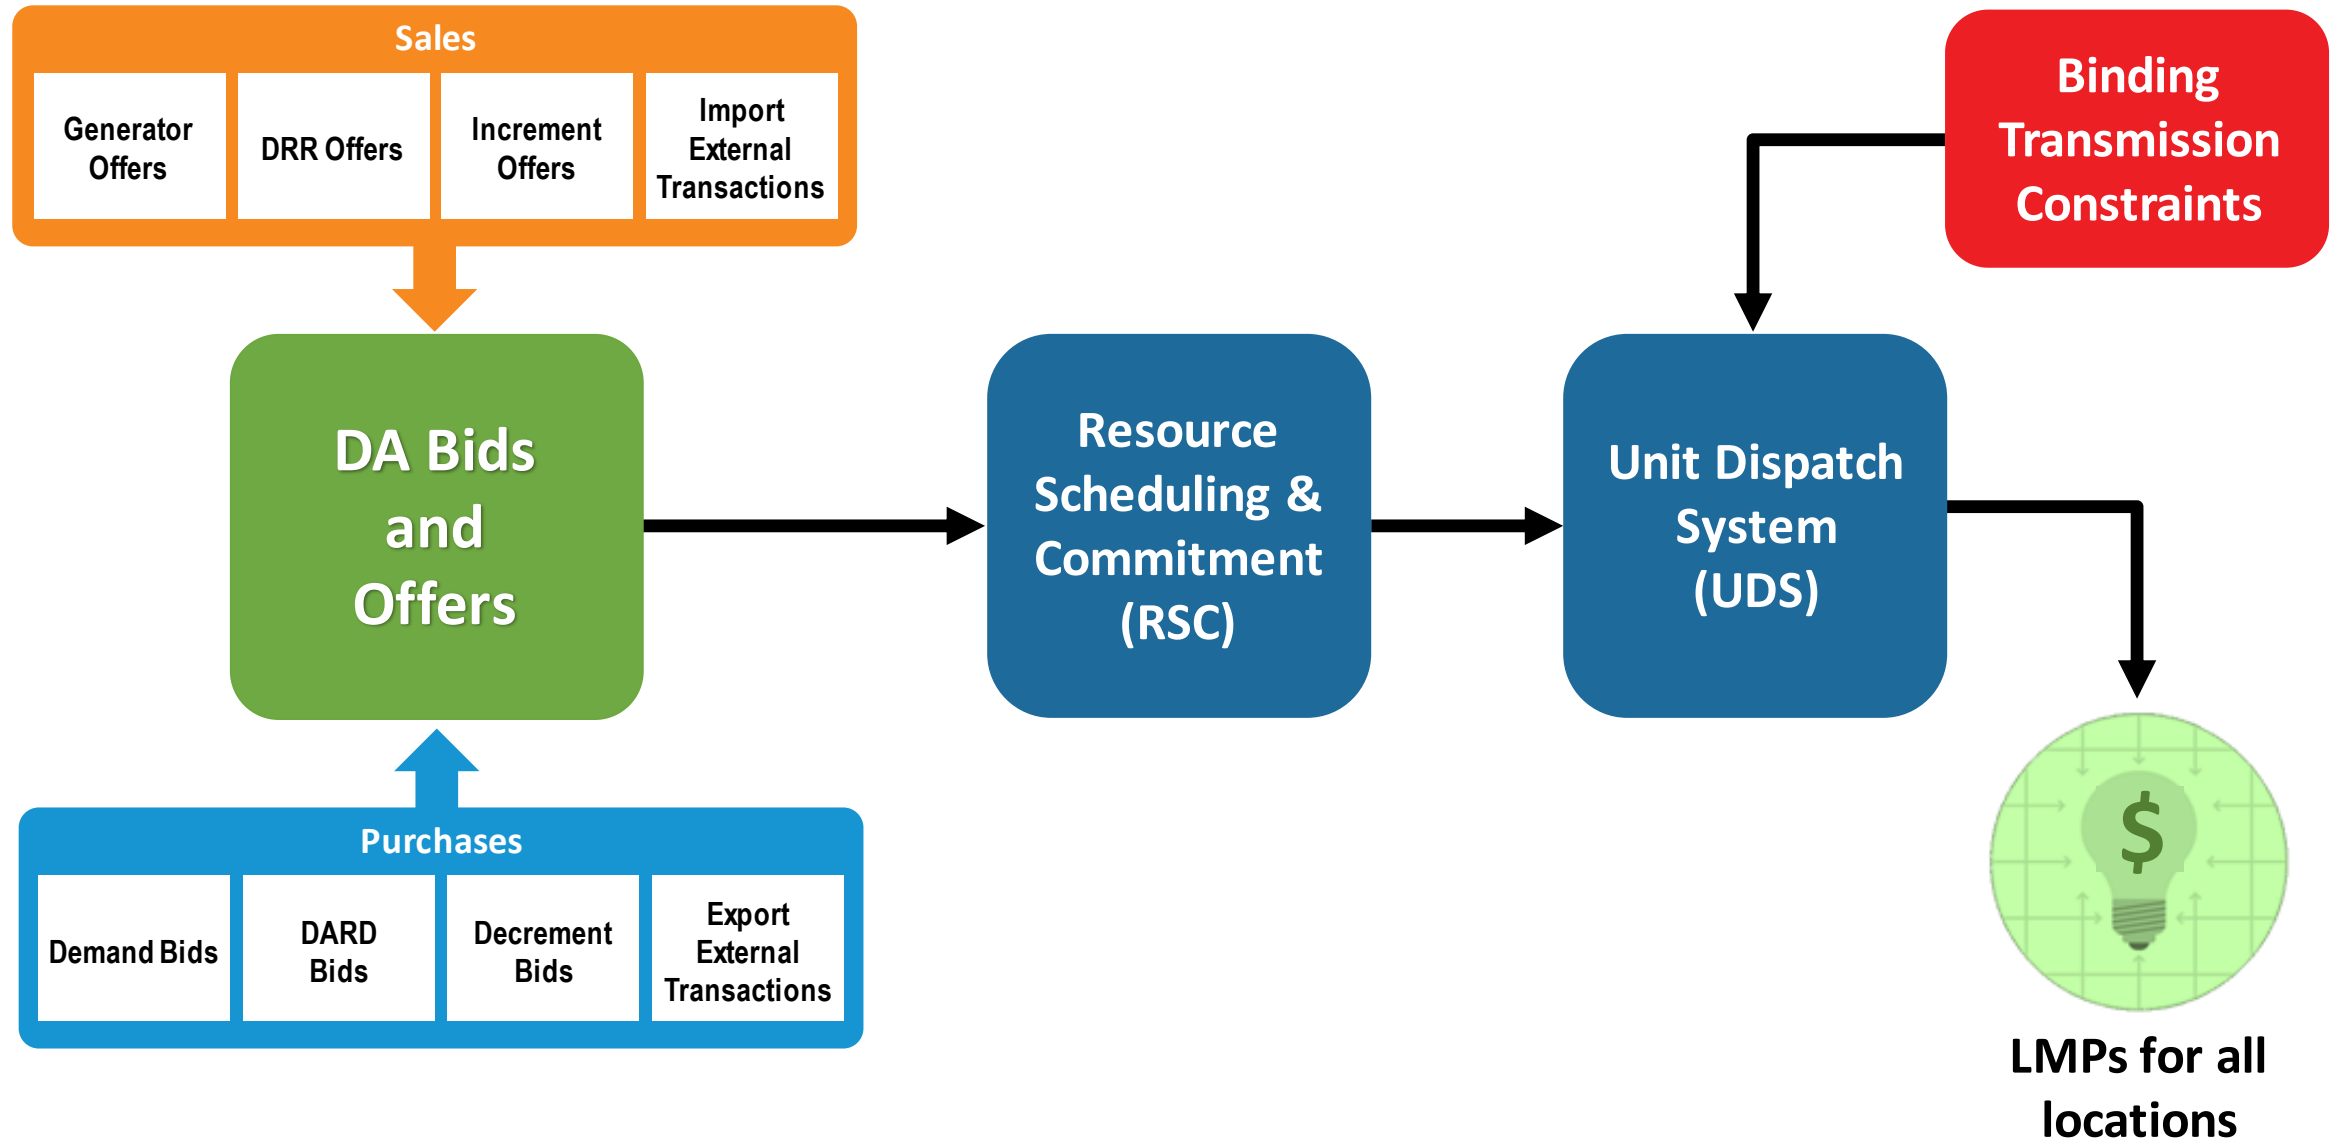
Sales

Generator Offers

DRR Offers

Increment Offers

Import External Transactions

Binding Transmission Constraints

DA Bids and Offers

Resource Scheduling & Commitment (RSC)

Unit Dispatch System (UDS)

$

Purchases

Demand Bids

DARD Bids

Decrement Bids

Export External Transactions

LMPs for all locations